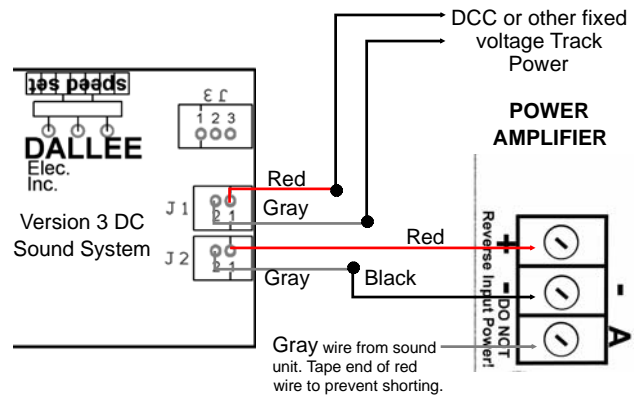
DCC or other fixed voltage Track Power

speed set

J 3
1 2 3

DALLEE
Elec.
Inc.

POWER AMPLIFIER

Version 3 DC Sound System

J 1
2
1

J 2
2
1

Red
Gray
Red
Gray
Black

+
-
A
-

Reverse Input Power!
DO NOT

Gray wire from sound unit. Tape end of red wire to prevent shorting.